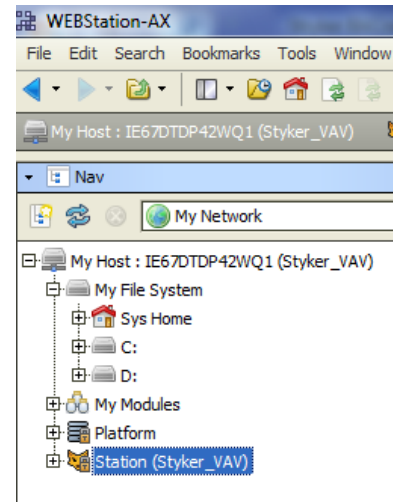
WEBStation-AX

File Edit Search Bookmarks Tools Window

My Host : IE67DTDP42WQ1 (Styker_VAV)

Nav

My Network

My Host : IE67DTDP42WQ1 (Styker_VAV)
My File System
Sys Home
C:
D:
My Modules
Platform
Station (Styker_VAV)